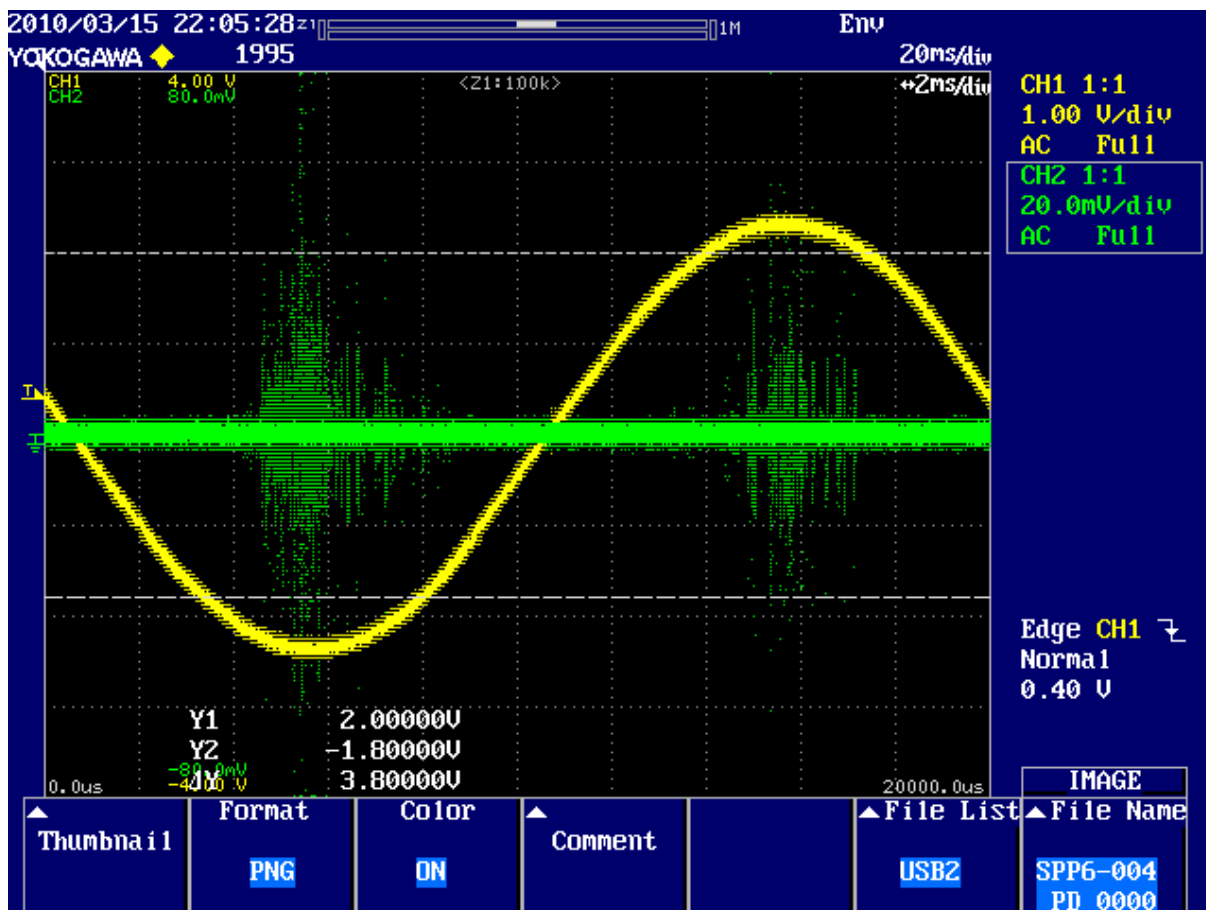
2010/03/15 22:05:28 Z1 1M Env
YOKOGAWA ◆ 1995 20ms/div
CH1 4.00 V
CH2 80.0mV
<Z1:100k> ↔2ms/div

CH1 1:1
1.00 V/div
AC Full
CH2 1:1
20.0mV/div
AC Full

Edge CH1
Normal
0.40 V

Y1 2.00000V
Y2 -1.80000V
-80.0mV
-4.00 V
ΔY 3.80000V
0.0us
20000.0us

IMAGE
Thumbnail
Format
PNG
Color
ON
Comment
File List
USB2
File Name
SPP6-004
PD 0000